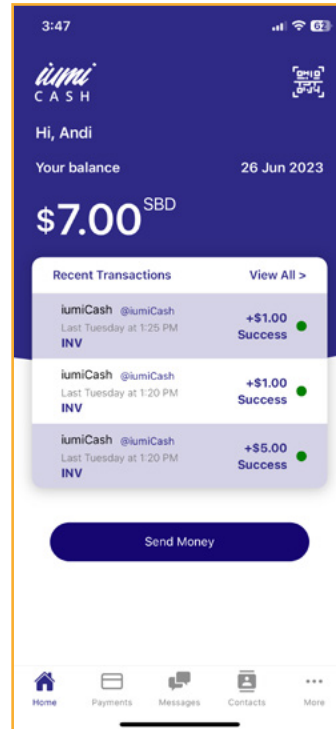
3:47

62

iumi
CASH

Hi, Andi

Your balance

26 Jun 2023

$7.00 SBD

Recent Transactions

View All >

iumiCash @iumiCash
Last Tuesday at 1:25 PM
INV

+$1.00
Success

iumiCash @iumiCash
Last Tuesday at 1:20 PM
INV

+$1.00
Success

iumiCash @iumiCash
Last Tuesday at 1:20 PM
INV

+$5.00
Success

Send Money

Home

Payments

Messages

Contacts

More